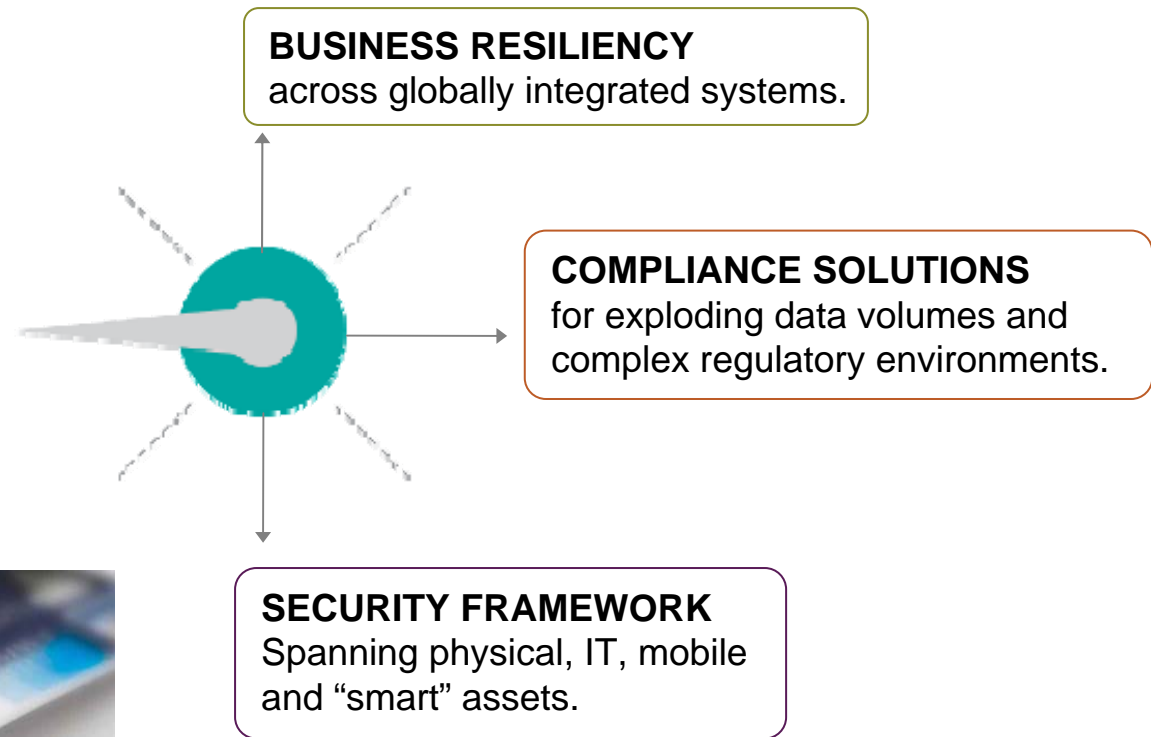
BUSINESS RESILIENCY
across globally integrated systems.

COMPLIANCE SOLUTIONS
for exploding data volumes and complex regulatory environments.

SECURITY FRAMEWORK
Spanning physical, IT, mobile and “smart” assets.